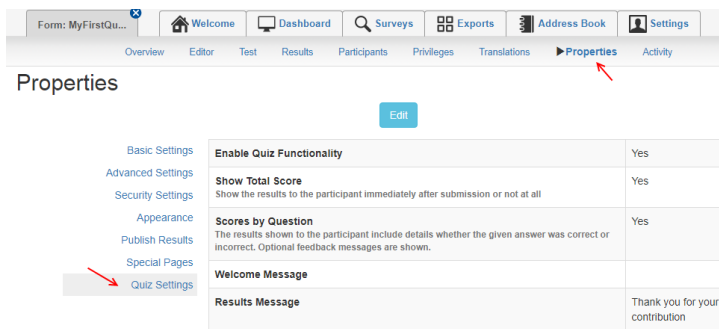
Form: MyFirstQu... Welcome Dashboard Surveys Exports Address Book Settings

Overview Editor Test Results Participants Privileges Translations ▶Properties Activity

Properties

Edit

Basic Settings
Advanced Settings
Security Settings
Appearance
Publish Results
Special Pages
Quiz Settings

| | |
|---|---|
| **Enable Quiz Functionality** | Yes |
| **Show Total Score** Show the results to the participant immediately after submission or not at all | Yes |
| **Scores by Question** The results shown to the participant include details whether the given answer was correct or incorrect. Optional feedback messages are shown. | Yes |
| **Welcome Message** | |
| **Results Message** | Thank you for your contribution |